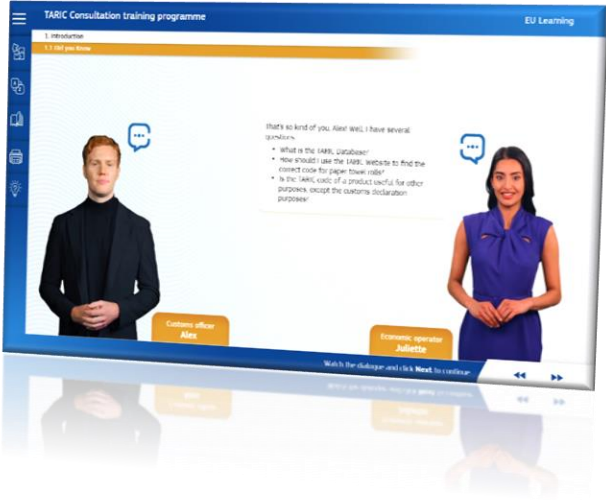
TARIC Consultation training programme

EU Learning

1. Introduction

1.1 Did you know

That's so kind of you, Alex! Well, I have several questions:

- What is the TARIC Database?
- How should I use the TARIC Website to find the correct code for paper towel rolls?
- Is the TARIC code of a product useful for other purposes, except the customs declaration purposes?

Customs officer
Alex

Economic operator
Juliette

Watch the dialogue and click Next to continue